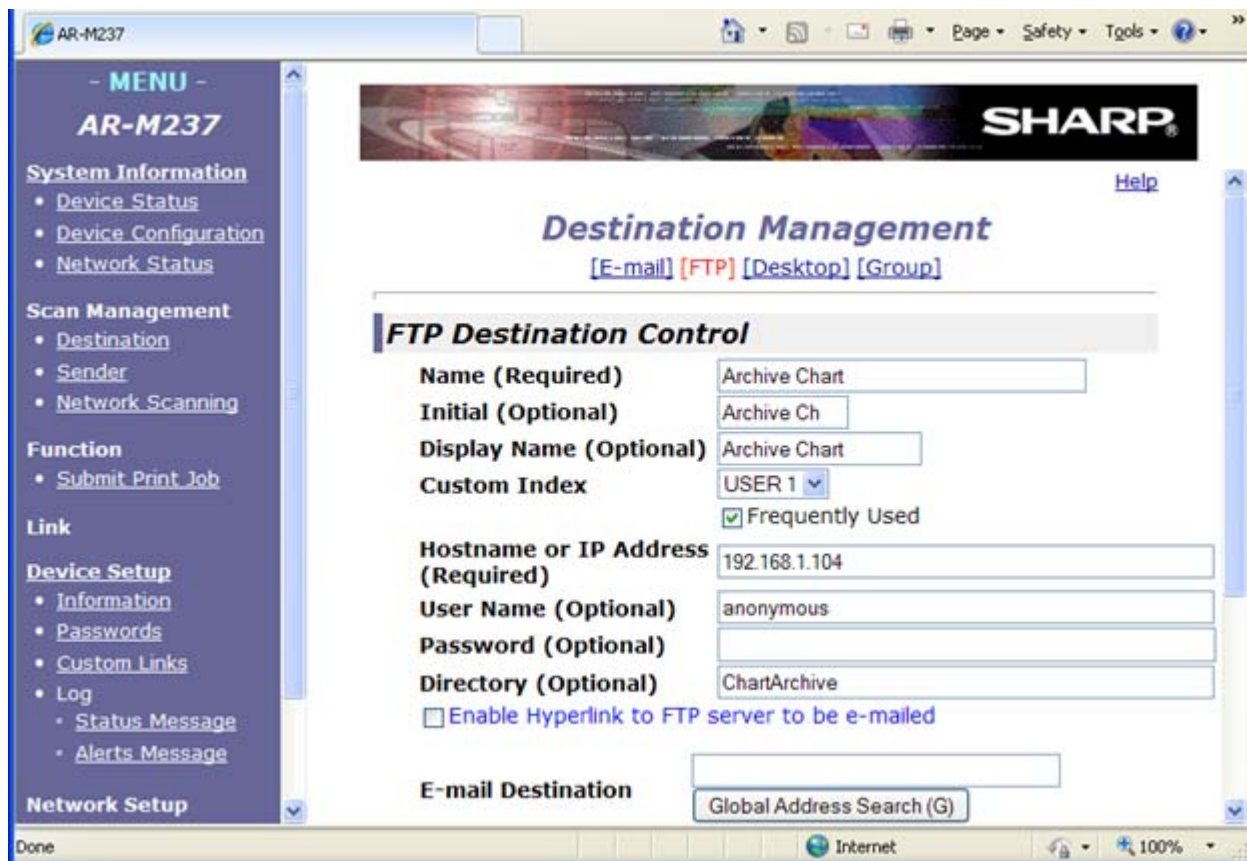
AR-M237

Page ▾ Safety ▾ Tools ▾

- MENU -
AR-M237

System Information
• Device Status
• Device Configuration
• Network Status

Scan Management
• Destination
• Sender
• Network Scanning

Function
• Submit Print Job

Link

Device Setup
• Information
• Passwords
• Custom Links
• Log
◦ Status Message
◦ Alerts Message

Network Setup

SHARP

Help

Destination Management
[E-mail] [FTP] [Desktop] [Group]

FTP Destination Control

Name (Required) Archive Chart
Initial (Optional) Archive Ch
Display Name (Optional) Archive Chart
Custom Index USER 1
☑ Frequently Used
Hostname or IP Address (Required) 192.168.1.104
User Name (Optional) anonymous
Password (Optional)
Directory (Optional) ChartArchive
☐ Enable Hyperlink to FTP server to be e-mailed

E-mail Destination
Global Address Search (G)

Done
Internet
100%